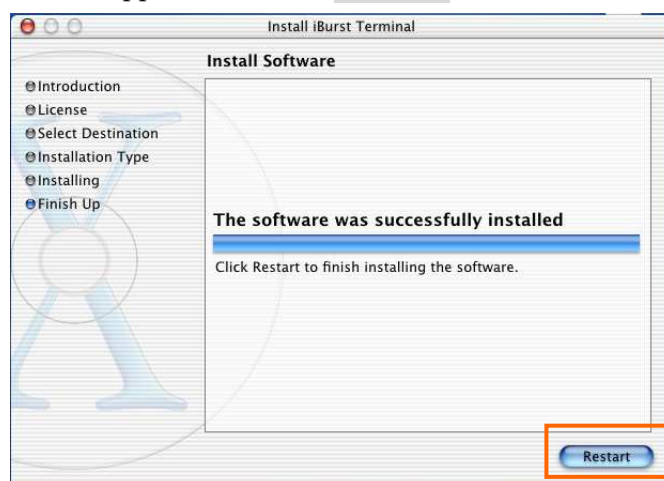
Install iBurst Terminal

Install Software

Introduction
License
Select Destination
Installation Type
Installing
Finish Up

The software was successfully installed

Click Restart to finish installing the software.

Restart